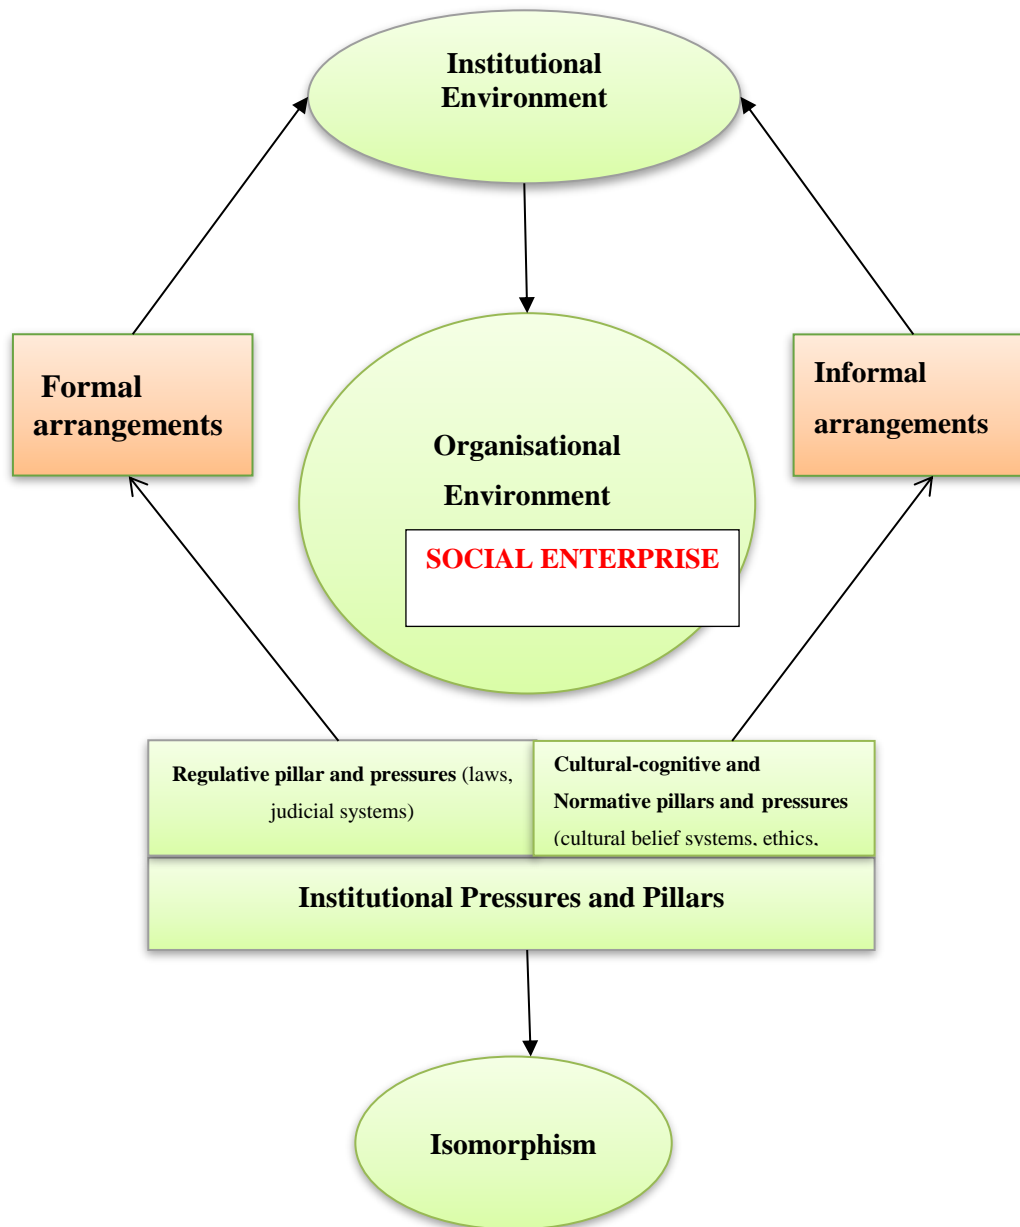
Institutional Environment

Formal arrangements

Organisational Environment

SOCIAL ENTERPRISE

Informal arrangements

Regulative pillar and pressures (laws, judicial systems)

Cultural-cognitive and Normative pillars and pressures (cultural belief systems, ethics,

Institutional Pressures and Pillars

Isomorphism